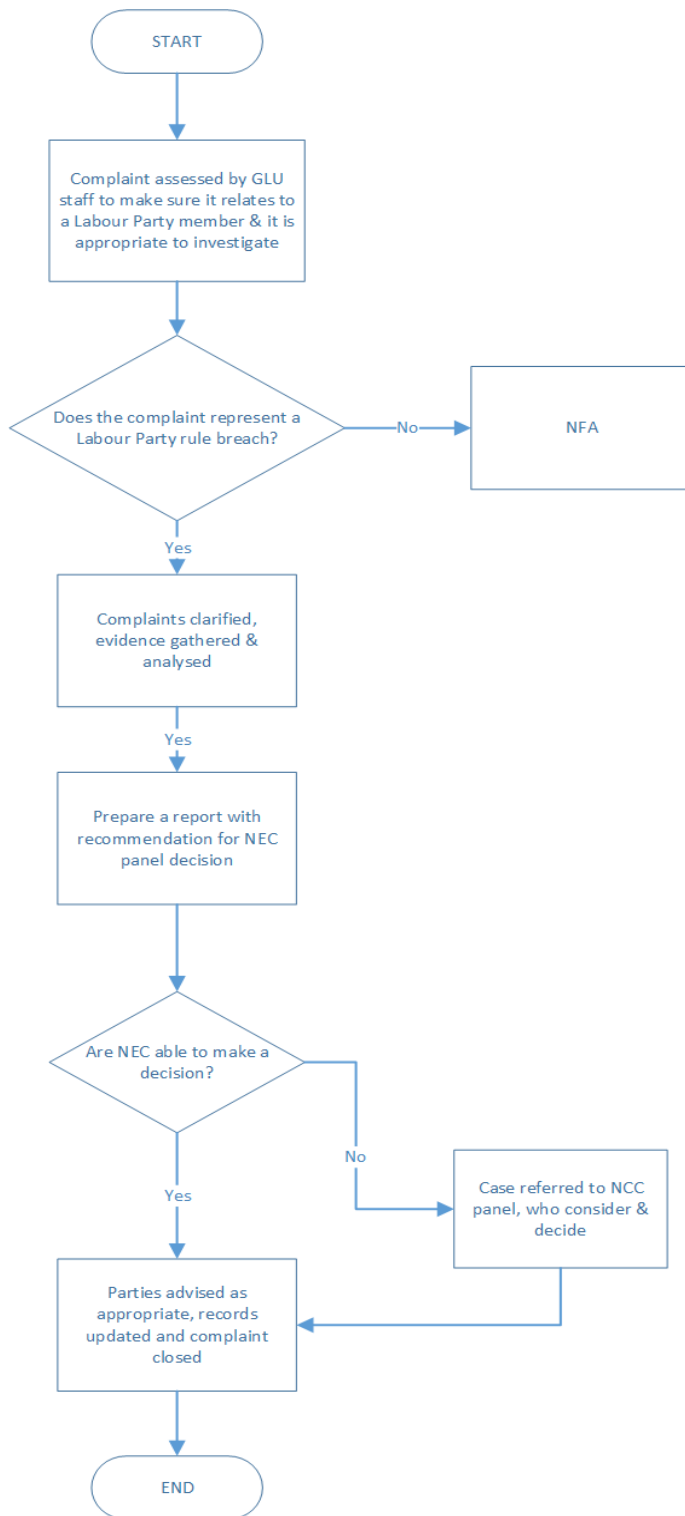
START

Complaint assessed by GLU staff to make sure it relates to a Labour Party member & it is appropriate to investigate

Does the complaint represent a Labour Party rule breach?

No

NFA

Yes

Complaints clarified, evidence gathered & analysed

Yes

Prepare a report with recommendation for NEC panel decision

Are NEC able to make a decision?

No

Case referred to NCC panel, who consider & decide

Yes

Parties advised as appropriate, records updated and complaint closed

END